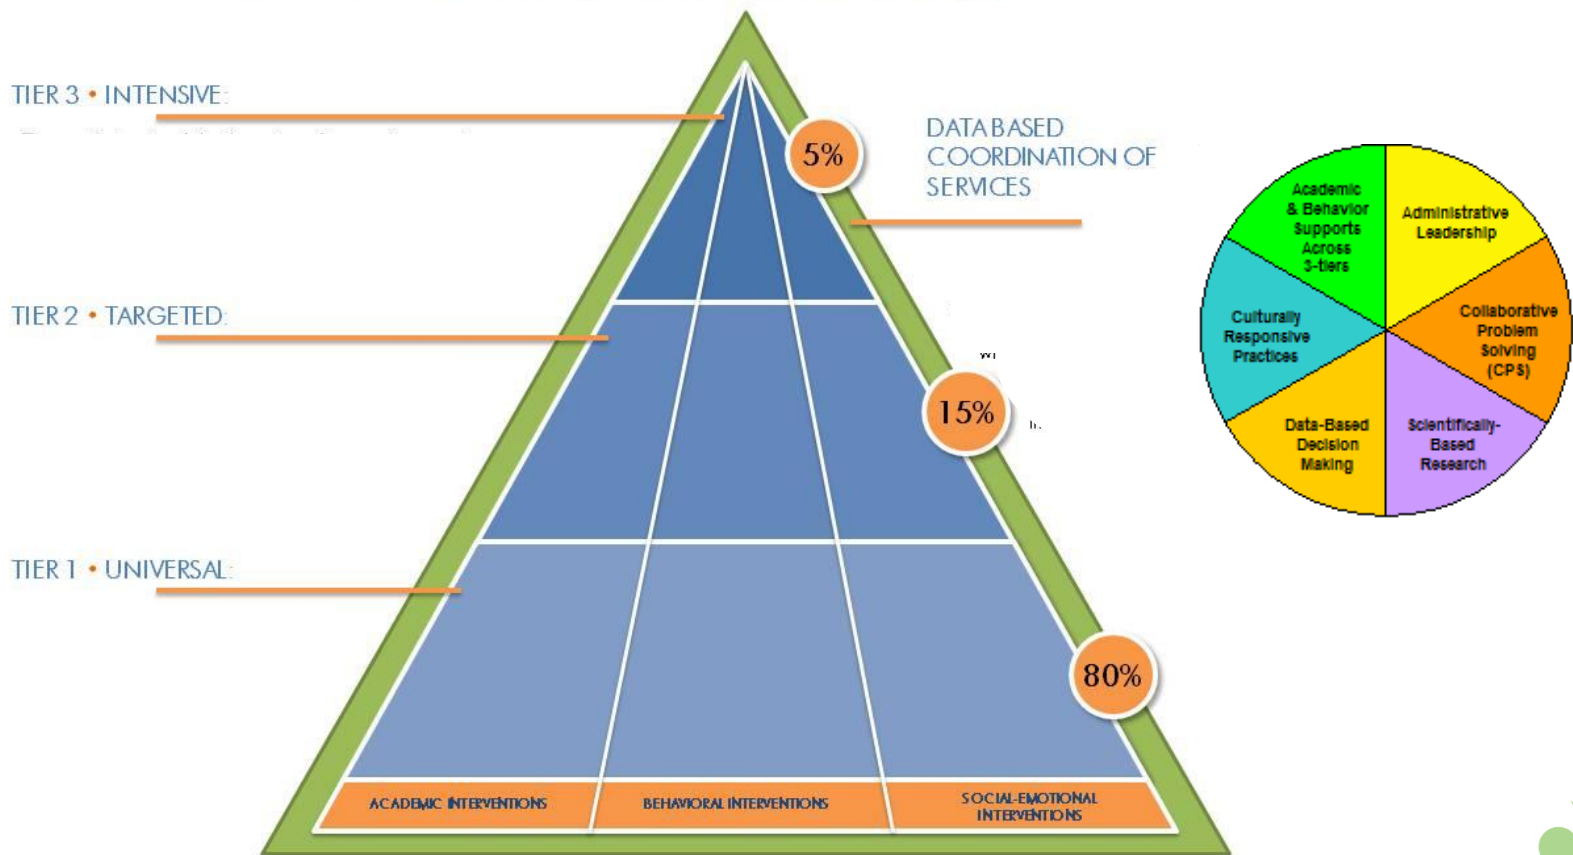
TIER 3 • INTENSIVE:

5%

DATA BASED COORDINATION OF SERVICES

TIER 2 • TARGETED:

15%

TIER 1 • UNIVERSAL:

80%

ACADEMIC INTERVENTIONS

BEHAVIORAL INTERVENTIONS

SOCIAL-EMOTIONAL INTERVENTIONS

Academic & Behavior Supports Across 3-tiers

Administrative Leadership

Culturally Responsive Practices

Collaborative Problem Solving (CPS)

Data-Based Decision Making

Scientifically-Based Research